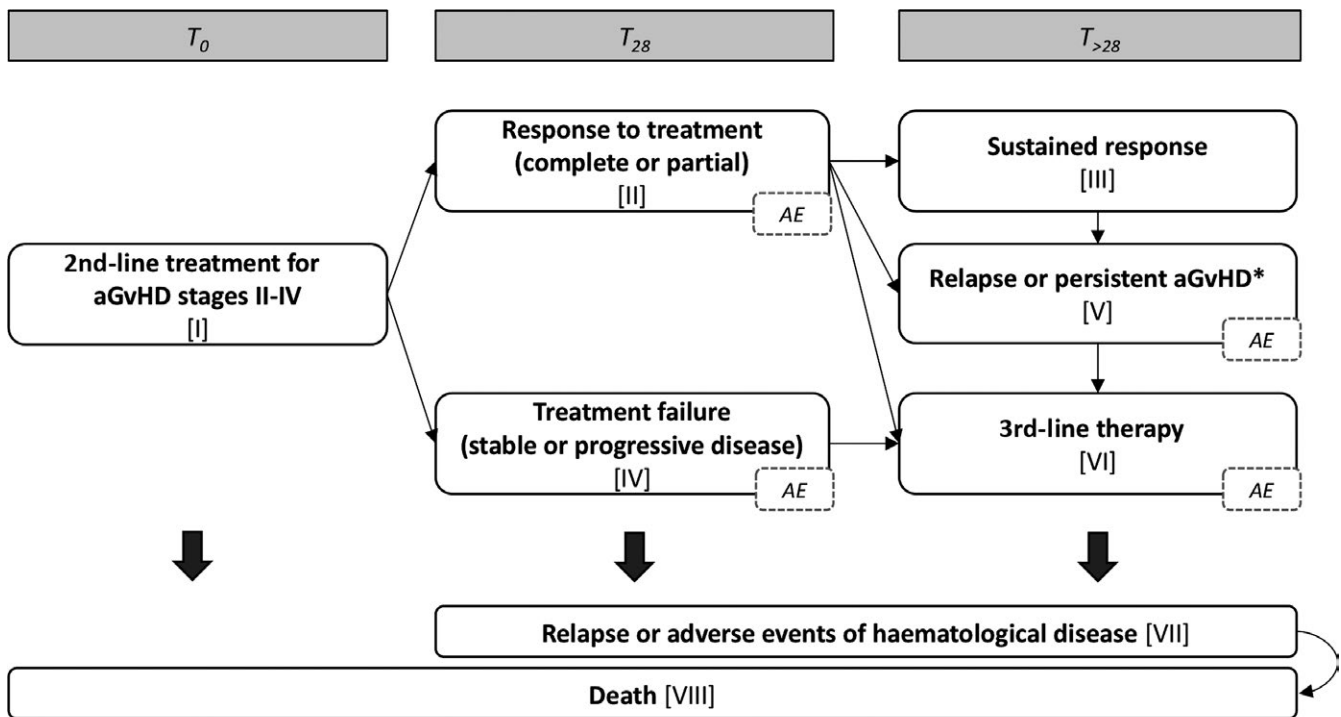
$T_0$

$T_{28}$

$T_{>28}$

2nd-line treatment for aGvHD stages II-IV
[I]

Response to treatment (complete or partial)
[II]
AE

Treatment failure (stable or progressive disease)
[IV]
AE

Sustained response
[III]

Relapse or persistent aGvHD*
[V]
AE

3rd-line therapy
[VI]
AE

Relapse or adverse events of haematological disease [VII]

Death [VIII]